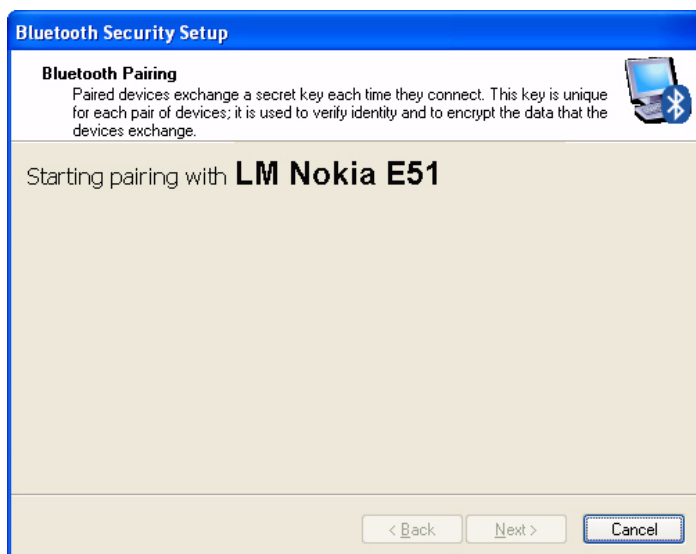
Bluetooth Security Setup

Bluetooth Pairing

Paired devices exchange a secret key each time they connect. This key is unique for each pair of devices; it is used to verify identity and to encrypt the data that the devices exchange.

Starting pairing with LM Nokia E51

< Back

Next >

Cancel